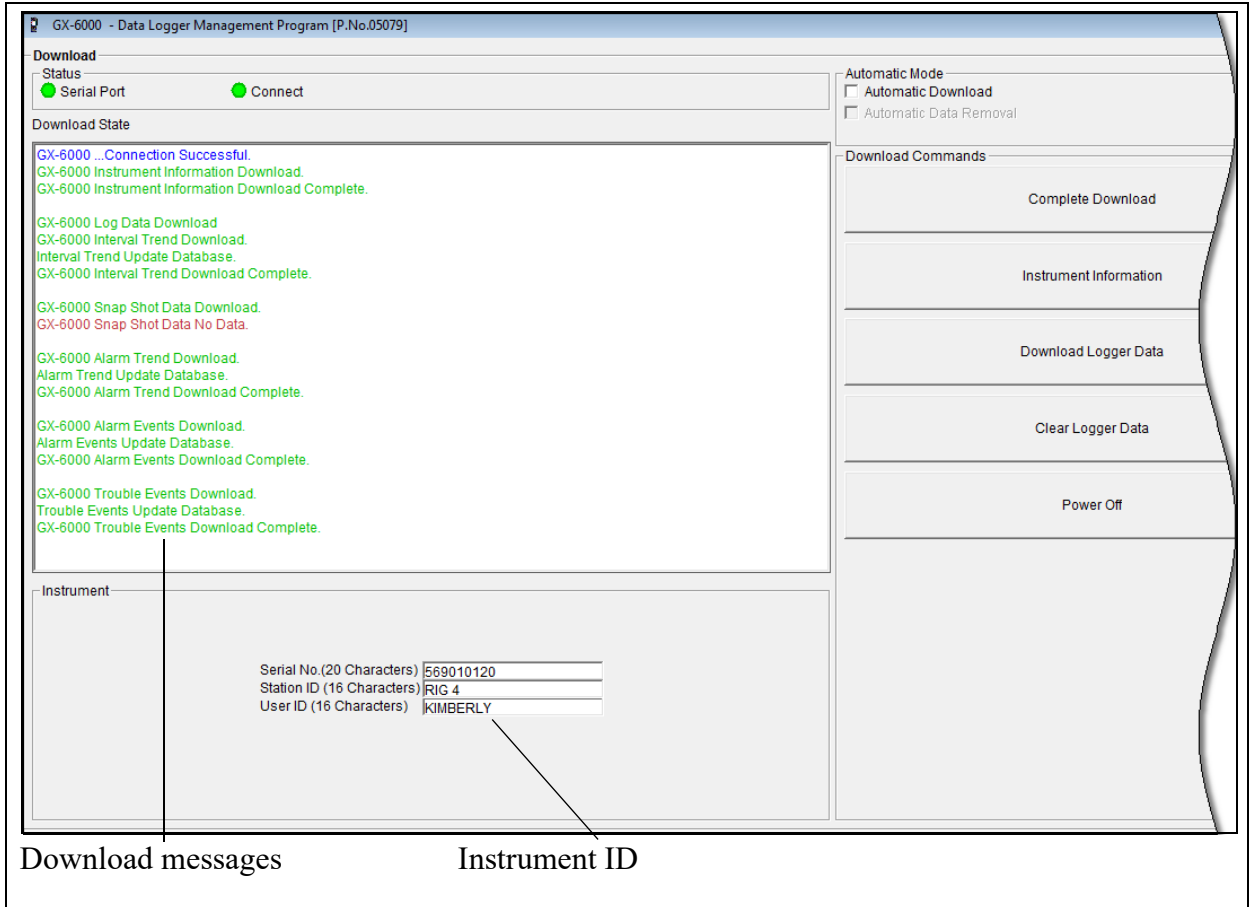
GX-6000 - Data Logger Management Program [P.No.05079]

Download

Status

Serial Port

Connect

Download State

GX-6000 ...Connection Successful.
GX-6000 Instrument Information Download.
GX-6000 Instrument Information Download Complete.

GX-6000 Log Data Download
GX-6000 Interval Trend Download.
Interval Trend Update Database.
GX-6000 Interval Trend Download Complete.

GX-6000 Snap Shot Data Download.
GX-6000 Snap Shot Data No Data.

GX-6000 Alarm Trend Download.
Alarm Trend Update Database.
GX-6000 Alarm Trend Download Complete.

GX-6000 Alarm Events Download.
Alarm Events Update Database.
GX-6000 Alarm Events Download Complete.

GX-6000 Trouble Events Download.
Trouble Events Update Database.
GX-6000 Trouble Events Download Complete.

Instrument

Serial No.(20 Characters) 569010120
Station ID (16 Characters) RIG 4
User ID (16 Characters) KIMBERLY

Automatic Mode

Automatic Download

Automatic Data Removal

Download Commands

Complete Download

Instrument Information

Download Logger Data

Clear Logger Data

Power Off

Download messages

Instrument ID